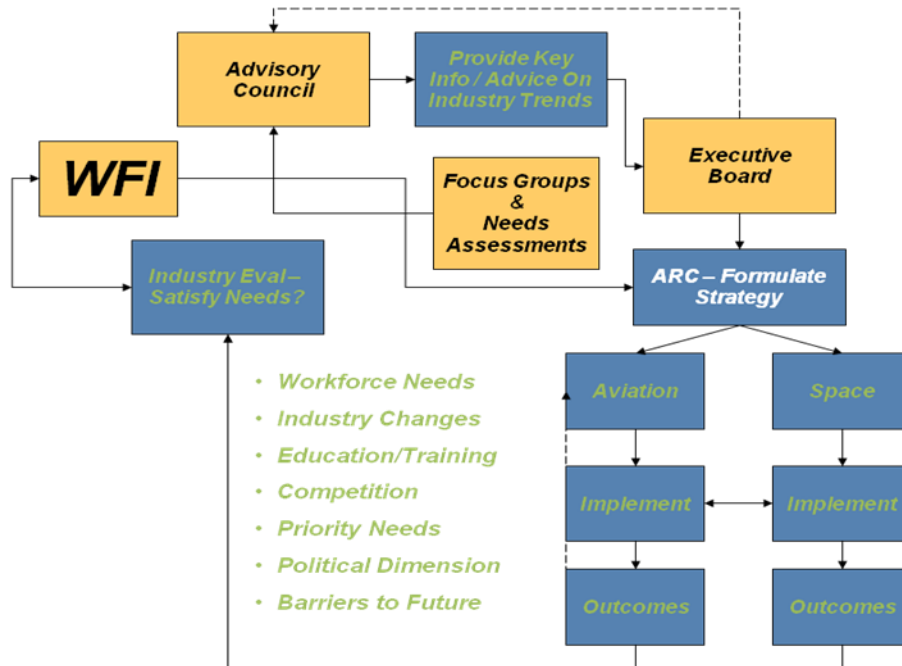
Advisory Council

Provide Key Info / Advice On Industry Trends

WFI

Executive Board

Focus Groups & Needs Assessments

Industry Eval – Satisfy Needs?

ARC – Formulate Strategy

• Workforce Needs
• Industry Changes
• Education/Training
• Competition
• Priority Needs
• Political Dimension
• Barriers to Future

Aviation

Space

Implement

Implement

Outcomes

Outcomes